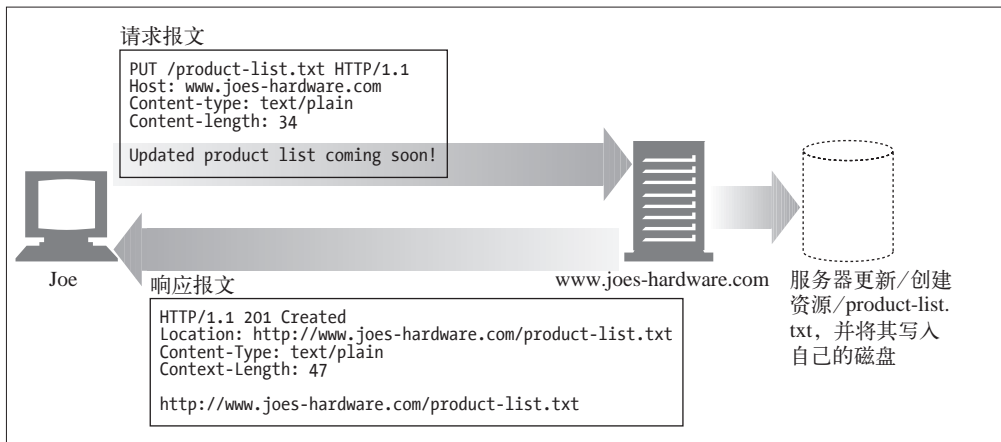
请求报文

PUT /product-list.txt HTTP/1.1
Host: www.joes-hardware.com
Content-type: text/plain
Content-length: 34

Updated product list coming soon!

Joe

www.joes-hardware.com

服务器更新/创建资源/product-list.txt，并将其写入自己的磁盘

响应报文

HTTP/1.1 201 Created
Location: http://www.joes-hardware.com/product-list.txt
Content-Type: text/plain
Context-Length: 47

http://www.joes-hardware.com/product-list.txt